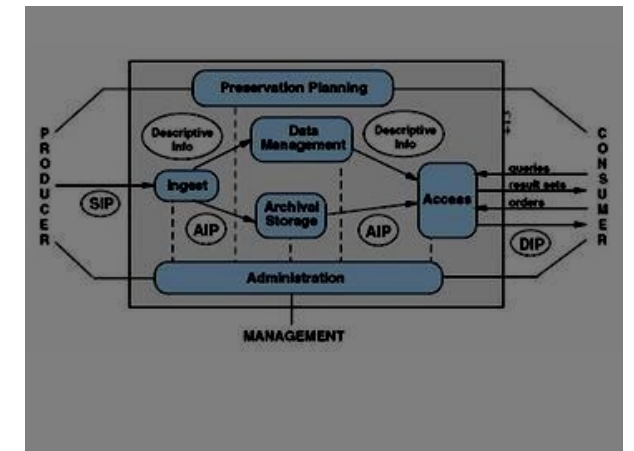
Preservation Planning

PRODUCER

Descriptive Info

Data Management

Descriptive Info

CONSUMER

Ingest

Access

queries

result sets

orders

SIP

Archival Storage

AIP

AIP

DIP

Administration

MANAGEMENT